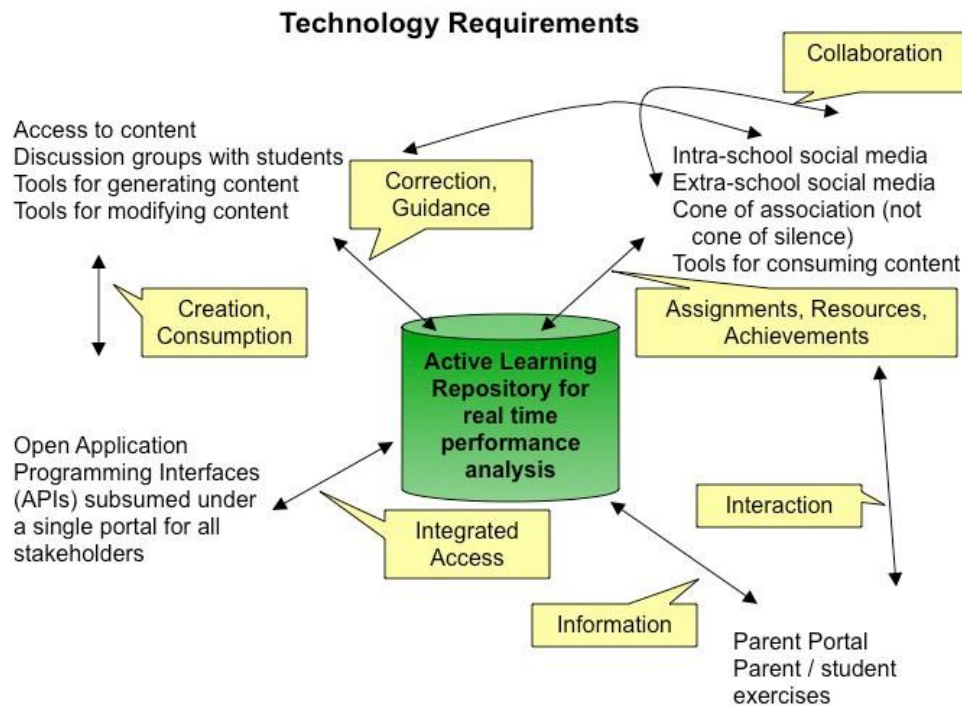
Technology Requirements

Collaboration

Access to content
Discussion groups with students
Tools for generating content
Tools for modifying content

Correction, Guidance

Intra-school social media
Extra-school social media
Cone of association (not cone of silence)
Tools for consuming content

Creation, Consumption

Assignments, Resources, Achievements

Active Learning Repository for real time performance analysis

Open Application Programming Interfaces (APIs) subsumed under a single portal for all stakeholders

Interaction

Integrated Access

Information

Parent Portal
Parent / student exercises